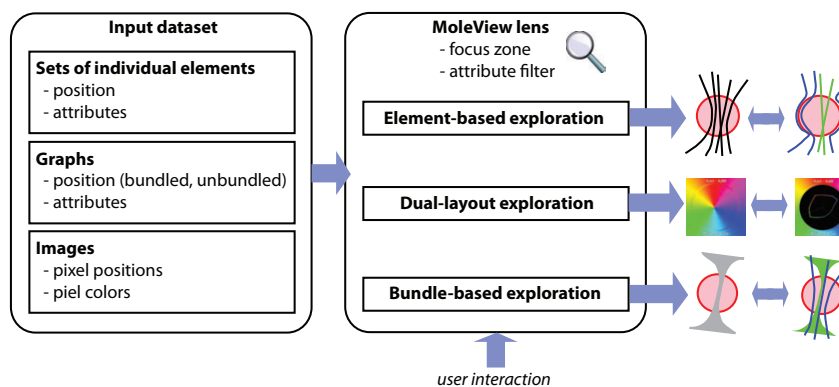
Input dataset

Sets of individual elements
- position
- attributes

Graphs
- position (bundled, unbundled)
- attributes

Images
- pixel positions
- piel colors

MoleView lens
- focus zone
- attribute filter

Element-based exploration

Dual-layout exploration

Bundle-based exploration

user interaction